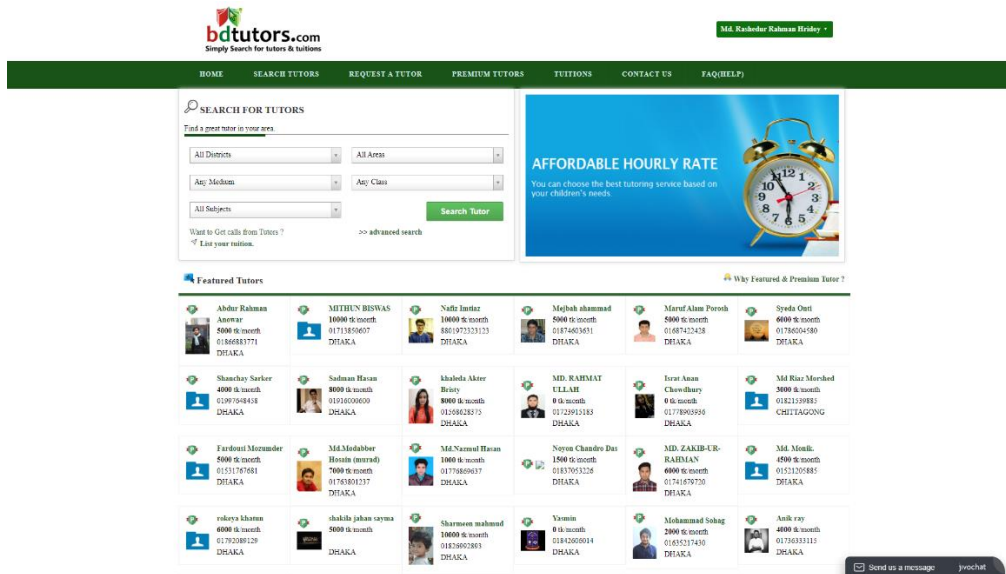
bdtutors.com
Simply Search for tutors & tuitions

Md. Rashedur Rahman Hridoy ▾

HOME SEARCH TUTORS REQUEST A TUTOR PREMIUM TUTORS TUITIONS CONTACT US FAQ(HELP)

SEARCH FOR TUTORS
Find a great tutor in your area.

All Districts
All Areas
Any Medium
Any Class
All Subjects
Search Tutor

Want to Get calls from Tutors ?
>> advanced search
List your tuition.

AFFORDABLE HOURLY RATE
You can choose the best tutoring service based on your children's needs.

Featured Tutors
Why Featured & Premium Tutor ?

Abdur Rahman Anowar
5000 tk/month
01866883771
DHAKA

MITHUN BISWAS
10000 tk/month
01713850607
DHAKA

Nafiz Imtiaz
10000 tk/month
8801972323123
DHAKA

Mojbah ahammad
5000 tk/month
01874603631
DHAKA

Maruf Alam Porosh
5000 tk/month
01687422428
DHAKA

Syeda Onti
6000 tk/month
01786004580
DHAKA

Shanchay Sarker
4000 tk/month
01997648458
DHAKA

Sadman Hasan
8000 tk/month
01916000000
DHAKA

khaleda Akter Bristy
8000 tk/month
01508028575
DHAKA

MD. RAHMAT ULLAH
0 tk/month
01723915183
DHAKA

Israt Anan Chowdhury
0 tk/month
01778905950
DHAKA

Md Riaz Morshed
3000 tk/month
01821539885
CHITTAGONG

Fardousi Mozumder
5000 tk/month
01531767681
DHAKA

Md.Modabber Hosain (murad)
7000 tk/month
01763801237
DHAKA

Md.Nazmul Hasan
1000 tk/month
01779869637
DHAKA

Noyon Chandro Das
1500 tk/month
01837053226
DHAKA

MD. ZAKIB-UR-RAHMAN
6000 tk/month
01741679720
DHAKA

Md. Monir.
4500 tk/month
01521205885
DHAKA

rokeya khatun
6000 tk/month
01792089129
DHAKA

shakila jahan sayma
5000 tk/month
DHAKA

Sharmeen mahmud
10000 tk/month
01826992863
DHAKA

Yasmin
0 tk/month
01842608014
DHAKA

Mohammad Sohag
2000 tk/month
01635237430
DHAKA

Anik ray
4000 tk/month
01736333315
DHAKA

Send us a message jivochat